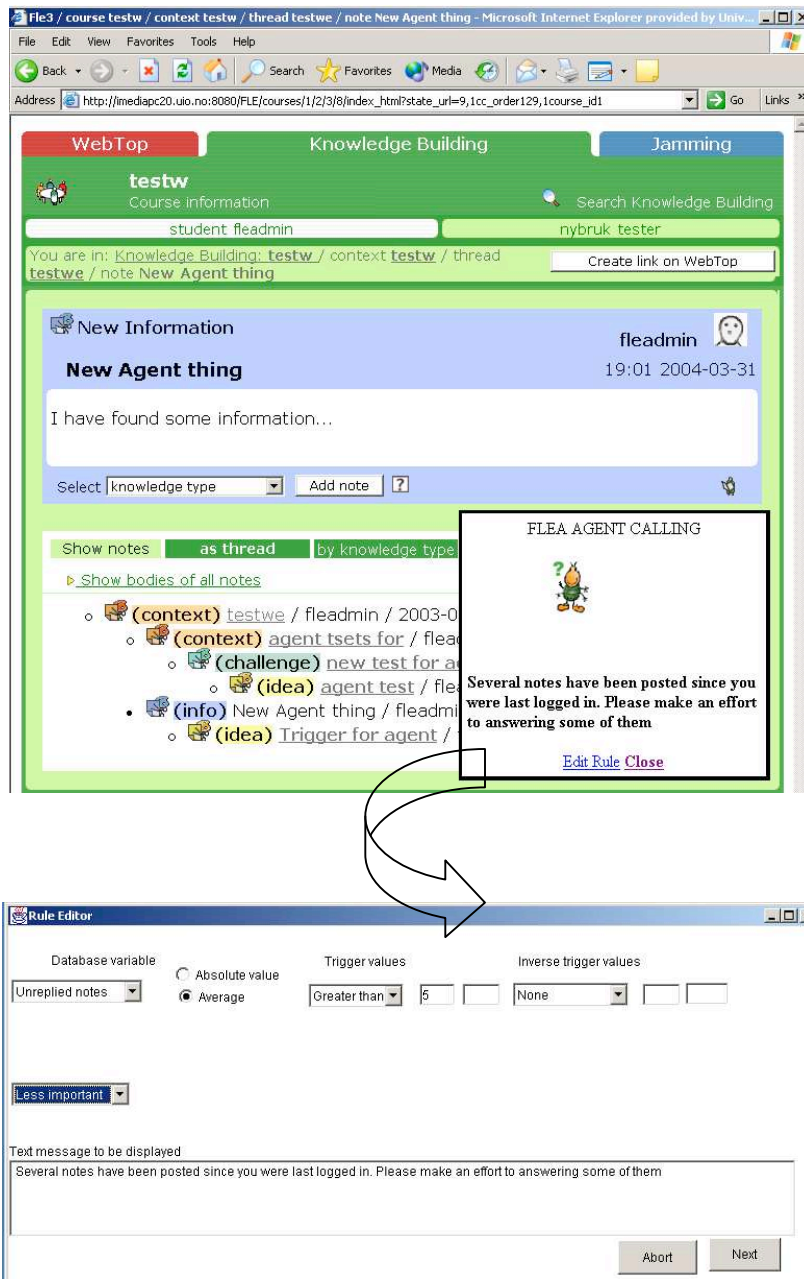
Fle3 / course testw / context testw / thread testwe / note New Agent thing - Microsoft Internet Explorer provided by Univ...

File Edit View Favorites Tools Help

Back Search Favorites Media

Address http://imediapc20.uio.no:8080/FLE/courses/1/2/3/8/index_html?state_url=9,1cc_order129,1course_id1 Go Links

WebTop Knowledge Building Jamming

testw
Course information

Search Knowledge Building

student fleadmin nybruk tester

You are in: Knowledge Building: testw / context testw / thread testwe / note New Agent thing

Create link on WebTop

New Information

fleadmin

New Agent thing

19:01 2004-03-31

I have found some information...

Select knowledge type Add note ?

Show notes as thread by knowledge type

Show bodies of all notes

(context) testwe / fleadmin / 2003-0
(context) agent tsets for / flea
(challenge) new test for a
(idea) agent test / fle
(info) New Agent thing / fleadmi
(idea) Trigger for agent /

FLEA AGENT CALLING

Several notes have been posted since you were last logged in. Please make an effort to answering some of them

Edit Rule Close

Rule Editor

Database variable

Unreplied notes

Absolute value
Average

Trigger values

Greater than 5

Inverse trigger values

None

Less important

Text message to be displayed

Several notes have been posted since you were last logged in. Please make an effort to answering some of them

Abort Next